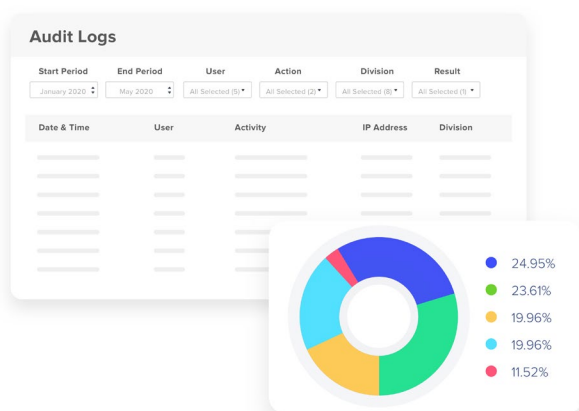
Audit Logs

| Start Period | End Period | User | Action | Division | Result |
|---|---|---|---|---|---|
| January 2020 | May 2020 | All Selected (5) | All Selected (2) | All Selected (8) | All Selected (1) |

| Date & Time | User | Activity | IP Address | Division |
|---|---|---|---|---|

24.95%
23.61%
19.96%
19.96%
11.52%